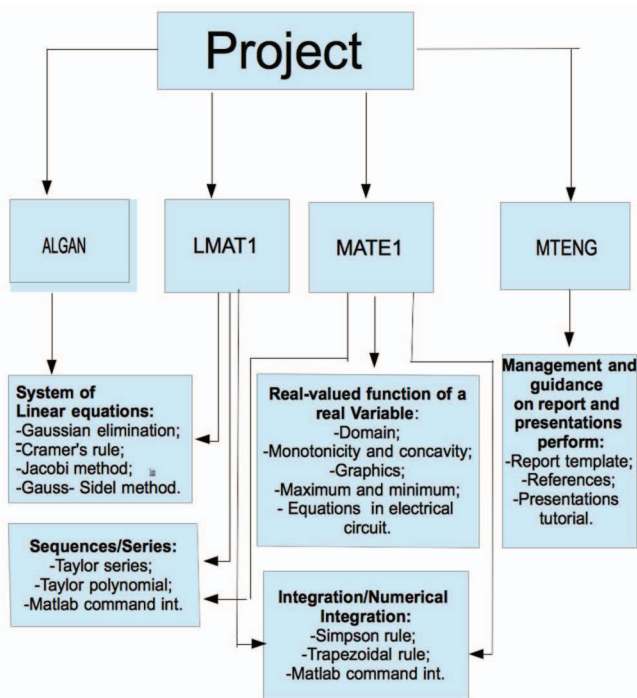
Project

ALGAN

LMAT1

MATE1

MTENG

System of Linear equations:
-Gaussian elimination;
-Cramer's rule;
-Jacobi method;
-Gauss- Sidel method.

Real-valued function of a real Variable:
-Domain;
-Monotonicity and concavity;
-Graphics;
-Maximum and minimum;
- Equations in electrical circuit.

Management and guidance on report and presentations perform:
-Report template;
-References;
-Presentations tutorial.

Sequences/Series:
-Taylor series;
-Taylor polynomial;
-Matlab command int.

Integration/Numerical Integration:
-Simpson rule;
-Trapezoidal rule;
-Matlab command int.